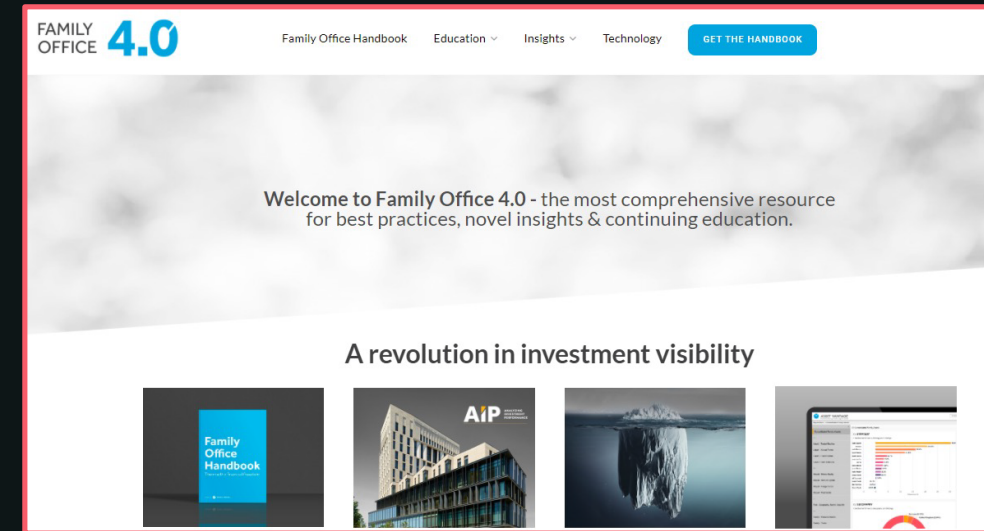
FAMILY OFFICE 4.0

Family Office Handbook Education Insights Technology GET THE HANDBOOK

Welcome to Family Office 4.0 - the most comprehensive resource for best practices, novel insights & continuing education.

A revolution in investment visibility

Family Office Handbook

AIP